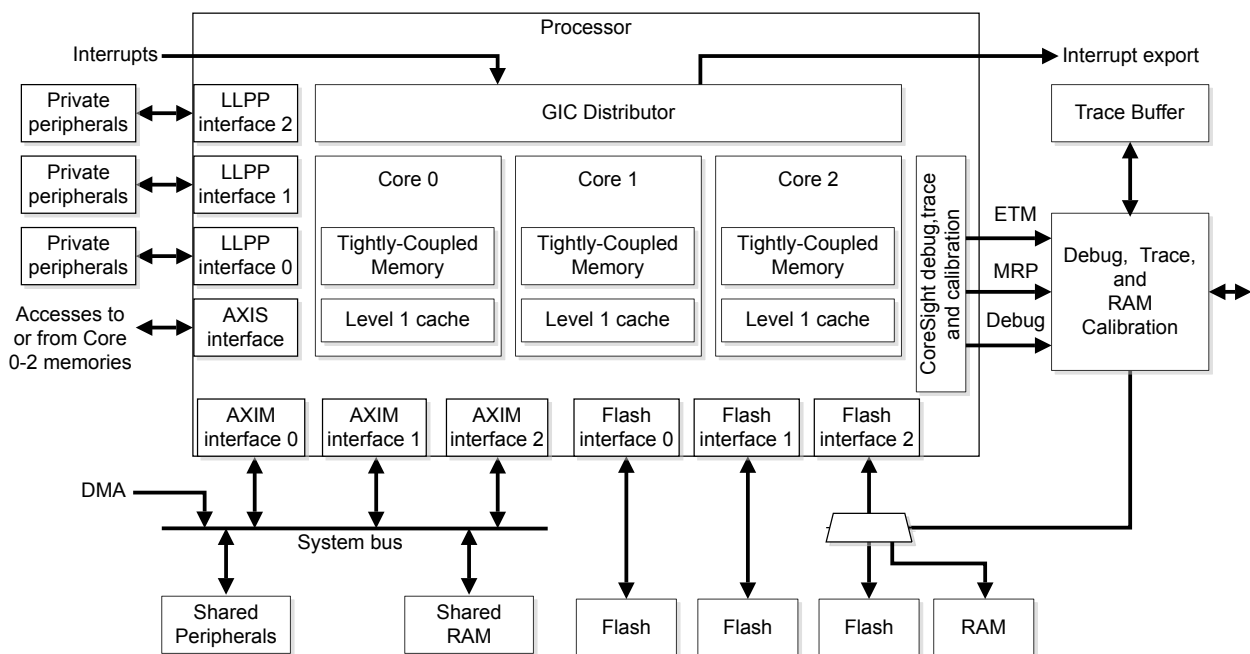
Processor

Interrupts

Interrupt export

Private peripherals

LLPP interface 2

GIC Distributor

Trace Buffer

Private peripherals

LLPP interface 1

Core 0

Core 1

Core 2

CoreSight debug,trace and calibration

Private peripherals

LLPP interface 0

Tightly-Coupled Memory

Tightly-Coupled Memory

Tightly-Coupled Memory

ETM

Debug, Trace, and RAM Calibration

MRP

Accesses to or from Core 0-2 memories

AXIS interface

Level 1 cache

Level 1 cache

Level 1 cache

Debug

AXIM interface 0

AXIM interface 1

AXIM interface 2

Flash interface 0

Flash interface 1

Flash interface 2

DMA

System bus

Shared Peripherals

Shared RAM

Flash

Flash

Flash

RAM